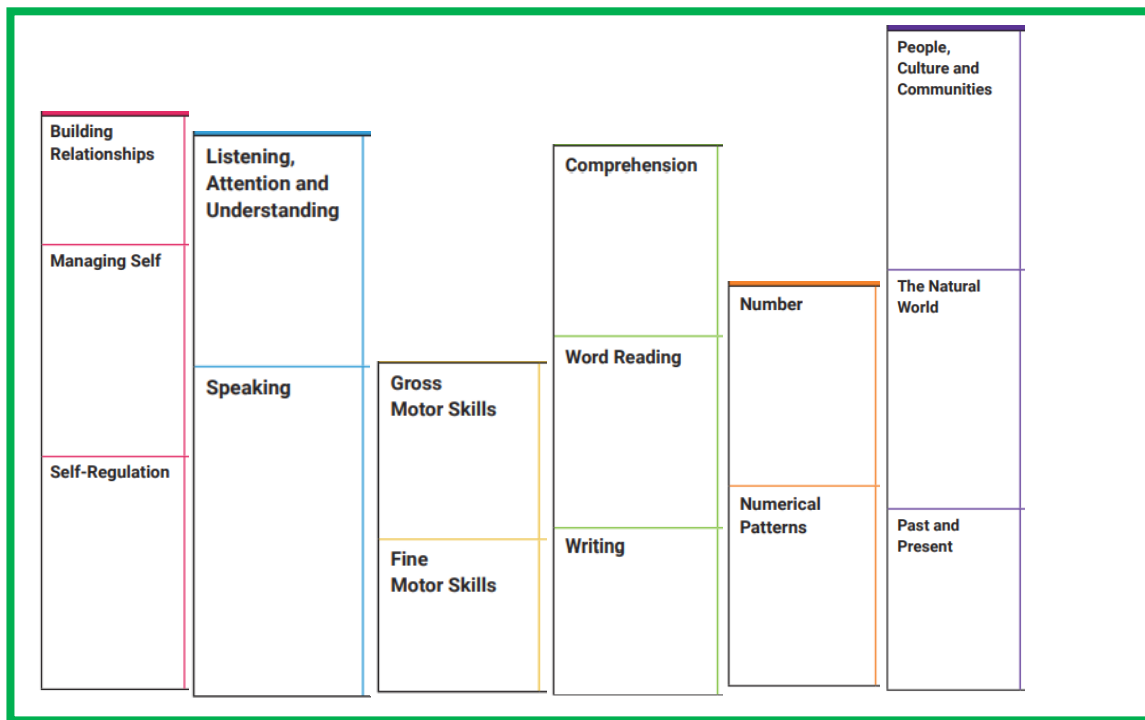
Building Relationships

Managing Self

Self-Regulation

Listening, Attention and Understanding

Speaking

Gross Motor Skills

Fine Motor Skills

Comprehension

Word Reading

Writing

Number

Numerical Patterns

People, Culture and Communities

The Natural World

Past and Present